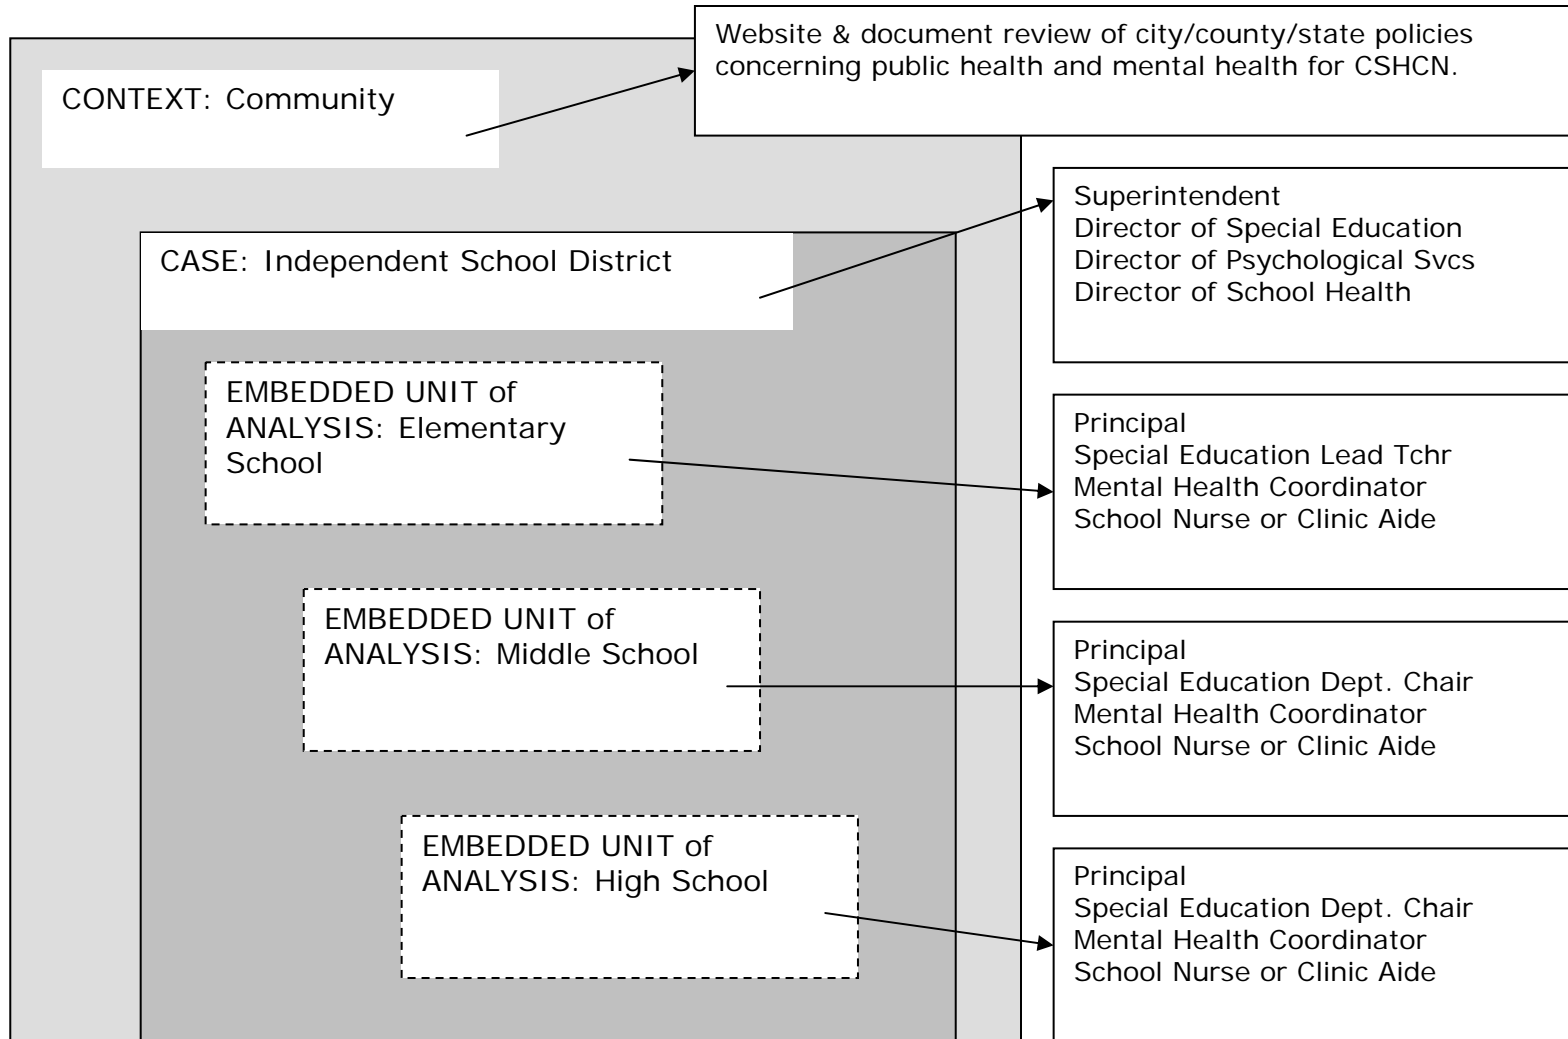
CONTEXT: Community

Website & document review of city/county/state policies concerning public health and mental health for CSHCN.

CASE: Independent School District

Superintendent
Director of Special Education
Director of Psychological Svcs
Director of School Health

EMBEDDED UNIT of ANALYSIS: Elementary School

Principal
Special Education Lead Tchr
Mental Health Coordinator
School Nurse or Clinic Aide

EMBEDDED UNIT of ANALYSIS: Middle School

Principal
Special Education Dept. Chair
Mental Health Coordinator
School Nurse or Clinic Aide

EMBEDDED UNIT of ANALYSIS: High School

Principal
Special Education Dept. Chair
Mental Health Coordinator
School Nurse or Clinic Aide